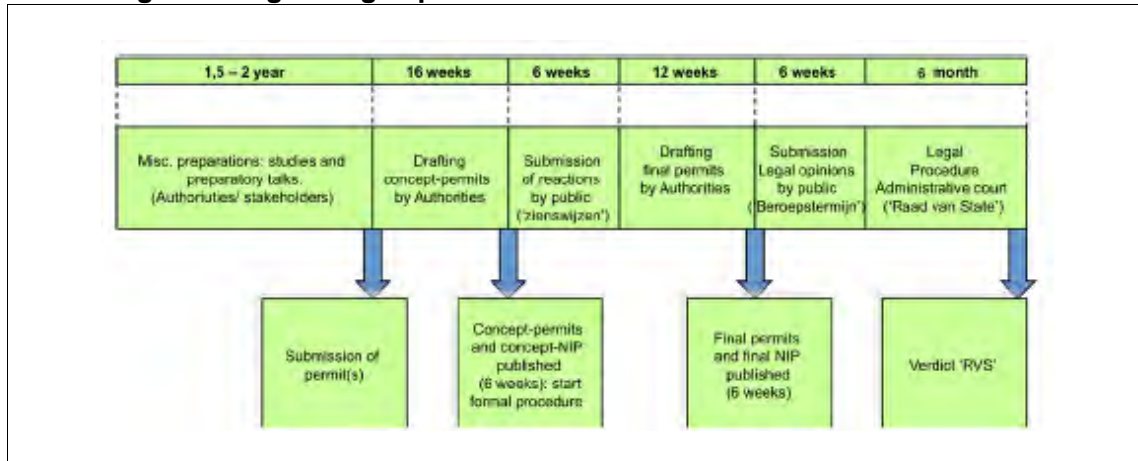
1,5 – 2 year

16 weeks

6 weeks

12 weeks

6 weeks

6 month

Misc. preparations: studies and preparatory talks. (Authoriuties/ stakeholders)

Drafting concept-permits by Authorities

Submission of reactions by public ('zienswijzen')

Drafting final permits by Authorities

Submission Legal opinions by public ('Beroepstermijn')

Legal Procedure Administrative court ('Raad van State')

Submission of permit(s)

Concept-permits and concept-NIP published (6 weeks): start formal procedure

Final permits and final NIP published (6 weeks)

Verdict 'RVS'